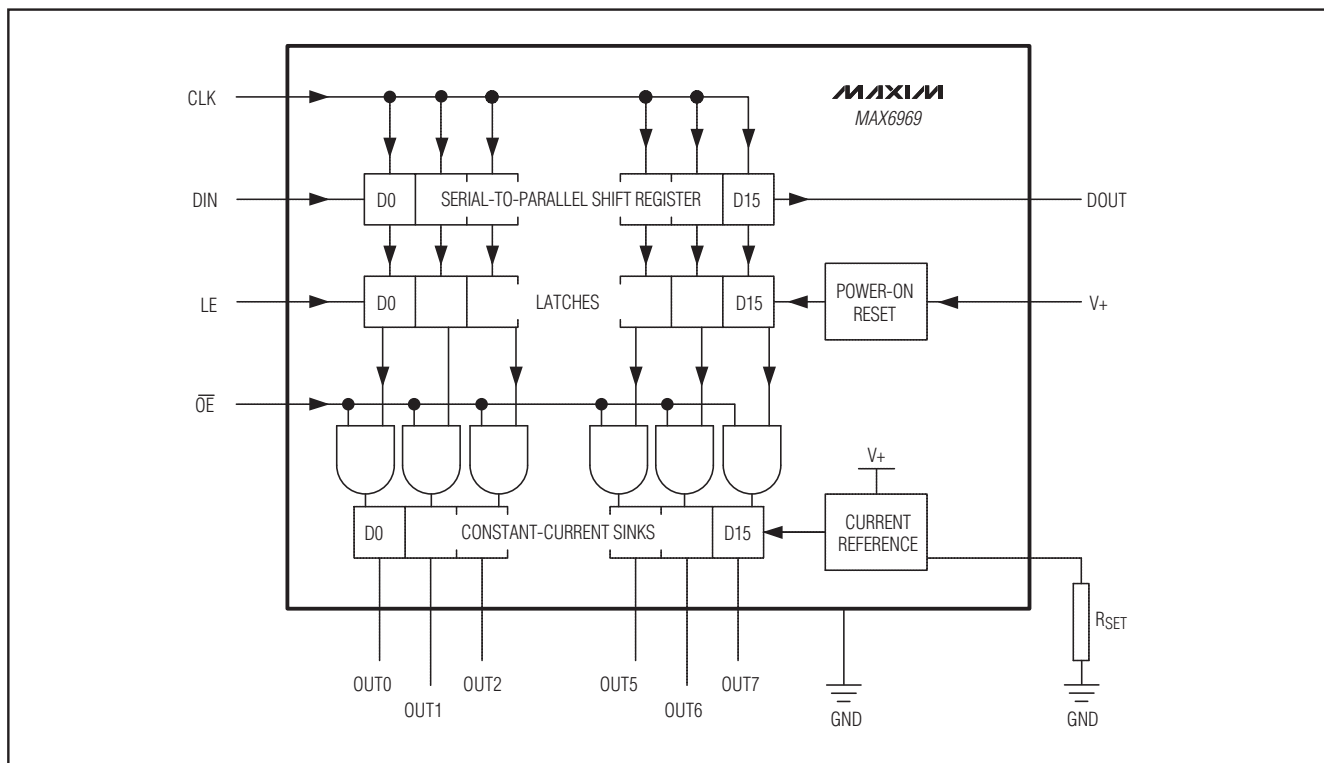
MAXIM
MAX6969

CLK

DIN

D0

SERIAL-TO-PARALLEL SHIFT REGISTER

D15

DOUT

LE

D0

LATCHES

D15

POWER-ON RESET

V+

$\overline{OE}$

V+

D0

CONSTANT-CURRENT SINKS

D15

CURRENT REFERENCE

$R_{SET}$

OUT0

OUT1

OUT2

OUT5

OUT6

OUT7

GND

GND